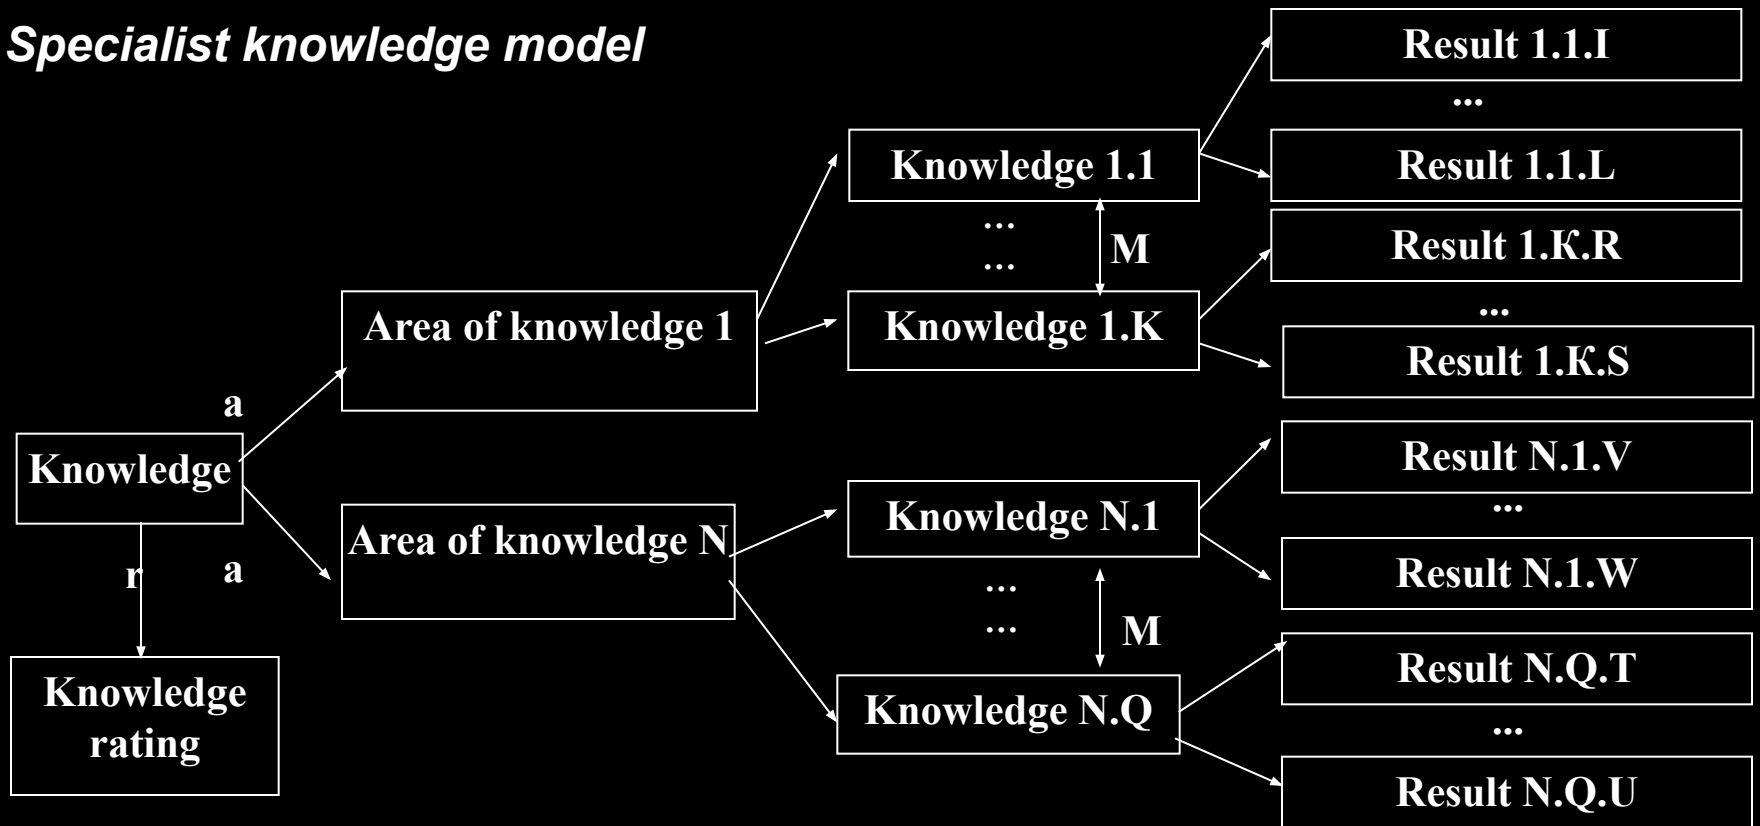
Specialist knowledge model

Result 1.1.I
...
Result 1.1.L
Result 1.K.R
...
Result 1.K.S
Result N.1.V
...
Result N.1.W
Result N.Q.T
...
Result N.Q.U

Knowledge 1.1
...
...
M
Knowledge 1.K

Knowledge N.1
...
...
M
Knowledge N.Q

Area of knowledge 1

Area of knowledge N

a
Knowledge
r
a

Knowledge rating